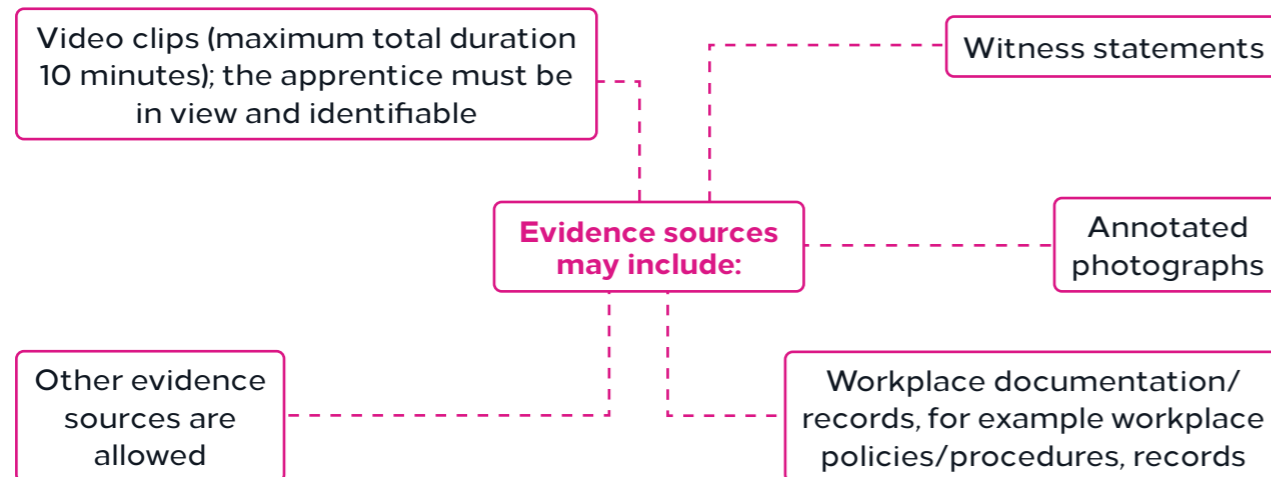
Video clips (maximum total duration 10 minutes); the apprentice must be in view and identifiable

Witness statements

Evidence sources may include:

Annotated photographs

Other evidence sources are allowed

Workplace documentation/ records, for example workplace policies/procedures, records